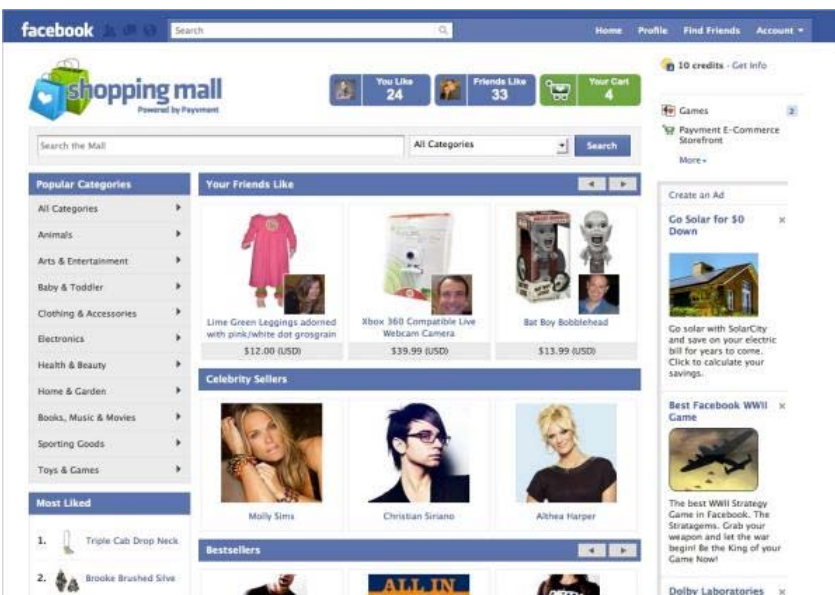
facebook Search

Home Profile Find Friends Account ▾

shopping mall
Powered by Payvment

You Like 24

Friends Like 33

Your Cart 4

10 credits · Get Info

Games 2

Payvment E-Commerce Storefront

More ▾

Search the Mall

All Categories

Search

Popular Categories

All Categories

Animals

Arts & Entertainment

Baby & Toddler

Clothing & Accessories

Electronics

Health & Beauty

Home & Garden

Books, Music & Movies

Sporting Goods

Toys & Games

Most Liked

1. Triple Cab Drop Neck

2. Brooke Brushed Silve

Your Friends Like

Lime Green Leggings adorned with pink/white dot grosgrain
$12.00 (USD)

Xbox 360 Compatible Live Webcam Camera
$39.99 (USD)

Bat Boy Bobblehead
$13.99 (USD)

Celebrity Sellers

Molly Sims

Christian Siriano

Althea Harper

Bestsellers

ALL IN

Create an Ad

Go Solar for $0 Down

Go solar with SolarCity and save on your electric bill for years to come. Click to calculate your savings.

Best Facebook WWII Game

The best WWII Strategy Game in Facebook. The Stratagems. Grab your weapon and let the war begin! Be the King of your Game Now!

Dolby Laboratories